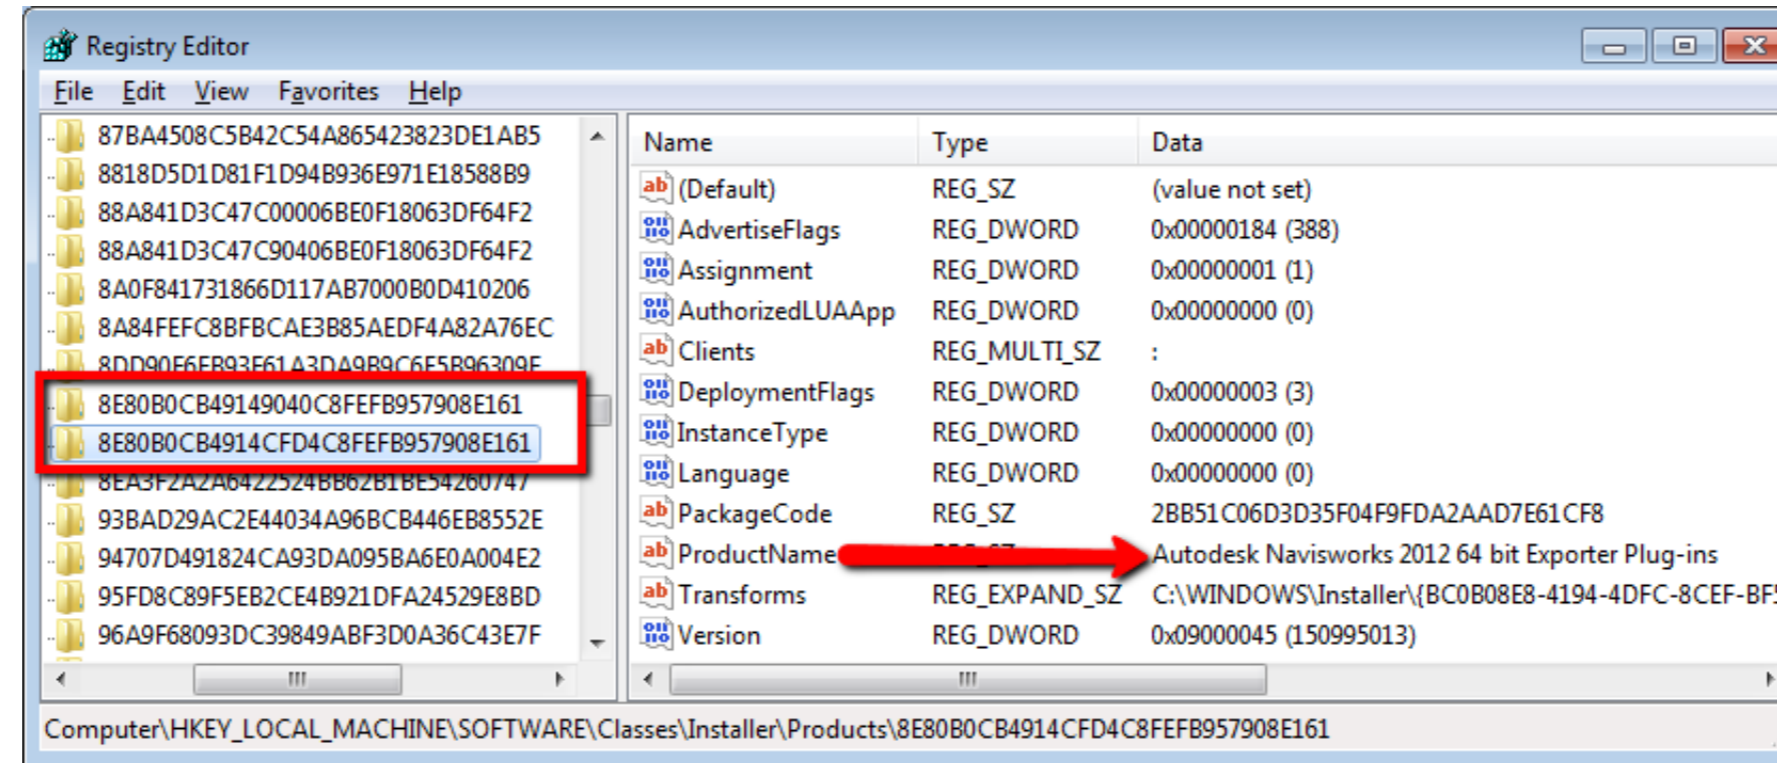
Registry Editor

File Edit View Favorites Help

87BA4508C5B42C54A865423823DE1AB5
8818D5D1D81F1D94B936E971E18588B9
88A841D3C47C00006BE0F18063DF64F2
88A841D3C47C90406BE0F18063DF64F2
8A0F841731866D117AB7000B0D410206
8A84FEFC8BFBCAE3B85AEDF4A82A76EC
8DD90F6FB93F61A3DA9B9C6F5B96309F
8E80B0CB49149040C8FEFB957908E161
8E80B0CB4914CFD4C8FEFB957908E161
8EA3F2A2A6422524BB62B1BE54260747
93BAD29AC2E44034A96BCB446EB8552E
94707D491824CA93DA095BA6E0A004E2
95FD8C89F5EB2CE4B921DFA24529E8BD
96A9F68093DC39849ABF3D0A36C43E7F

| Name | Type | Data |
|---|---|---|
| (Default) | REG_SZ | (value not set) |
| AdvertiseFlags | REG_DWORD | 0x00000184 (388) |
| Assignment | REG_DWORD | 0x00000001 (1) |
| AuthorizedLUAApp | REG_DWORD | 0x00000000 (0) |
| Clients | REG_MULTI_SZ | : |
| DeploymentFlags | REG_DWORD | 0x00000003 (3) |
| InstanceType | REG_DWORD | 0x00000000 (0) |
| Language | REG_DWORD | 0x00000000 (0) |
| PackageCode | REG_SZ | 2BB51C06D3D35F04F9FDA2AAD7E61CF8 |
| ProductName | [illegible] | Autodesk Navisworks 2012 64 bit Exporter Plug-ins |
| Transforms | REG_EXPAND_SZ | C:\WINDOWS\Installer\{BC0B08E8-4194-4DFC-8CEF-BF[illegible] |
| Version | REG_DWORD | 0x09000045 (150995013) |

Computer\HKEY_LOCAL_MACHINE\SOFTWARE\Classes\Installer\Products\8E80B0CB4914CFD4C8FEFB957908E161